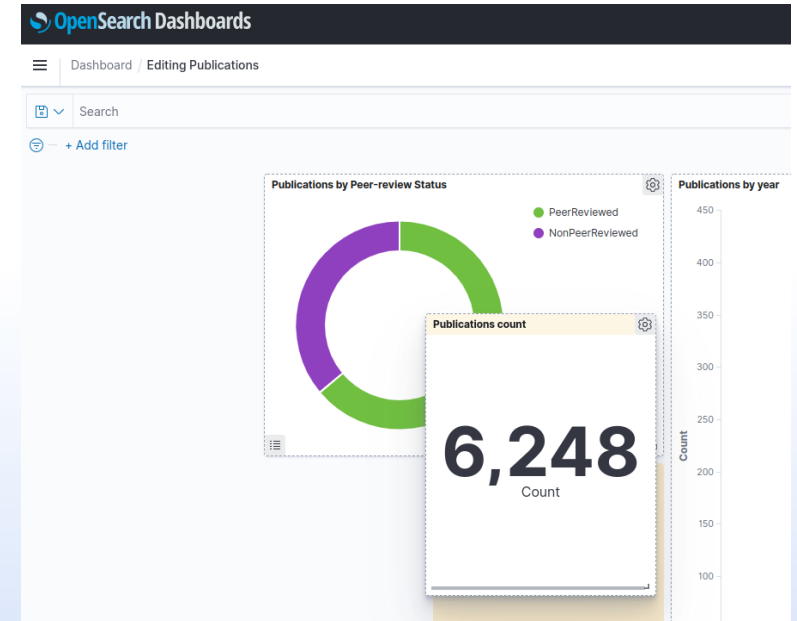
OpenSearch Dashboards

Dashboard / Editing Publications

Search

+ Add filter

Publications by Peer-review Status

PeerReviewed
NonPeerReviewed

Publications count

6,248
Count

Publications by year

450
400
350
300
250
200
150
100

Count